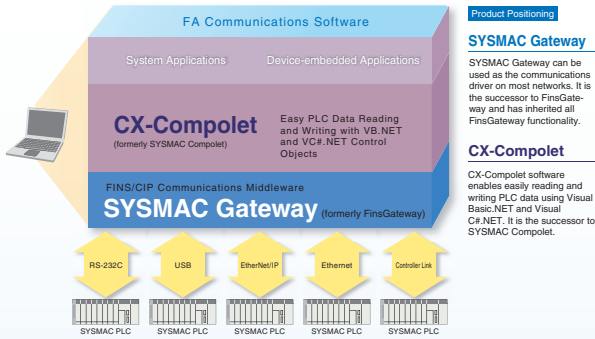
FA Communications Software

System Applications

Device-embedded Applications

CX-Compolet
(formerly SYSMAC Compolet)

Easy PLC Data Reading and Writing with VB.NET and VC#.NET Control Objects

FINS/CIP Communications Middleware
SYSMAC Gateway (formerly FinsGateway)

RS-232C

USB

EtherNet/IP

Ethernet

Controller Link

SYSMAC PLC

SYSMAC PLC

SYSMAC PLC

SYSMAC PLC

SYSMAC PLC

Product Positioning

SYSMAC Gateway

SYSMAC Gateway can be used as the communications driver on most networks. It is the successor to FinsGateway and has inherited all FinsGateway functionality.

CX-Compolet

CX-Compolet software enables easily reading and writing PLC data using Visual Basic.NET and Visual C#.NET. It is the successor to SYSMAC Compolet.